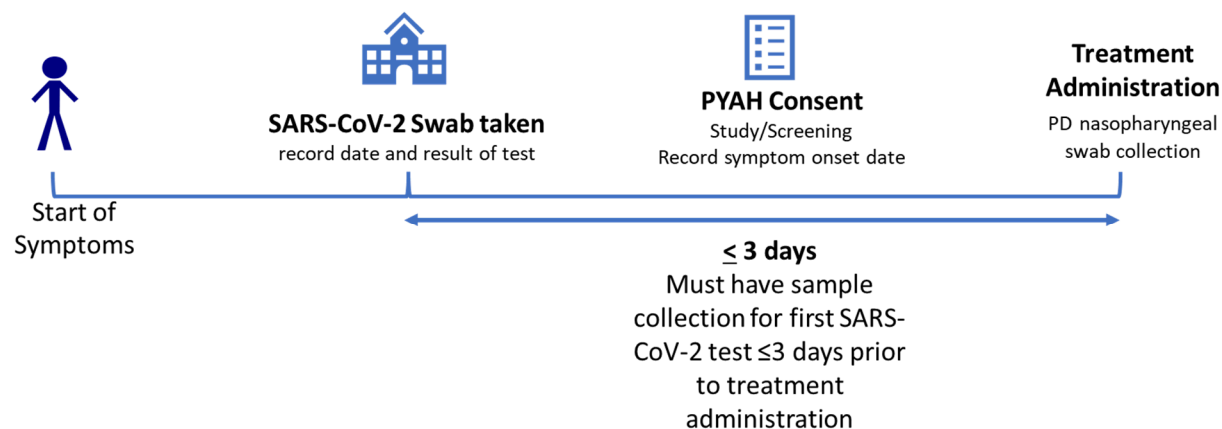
SARS-CoV-2 Swab taken
record date and result of test

PYAH Consent
Study/Screening
Record symptom onset date

Treatment Administration
PD nasopharyngeal swab collection

Start of Symptoms

$\leq$ 3 days
Must have sample collection for first SARS-CoV-2 test ≤3 days prior to treatment administration